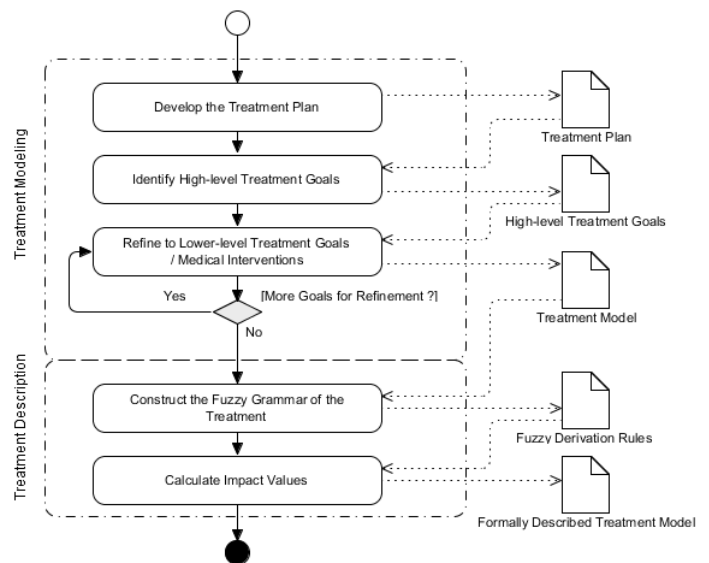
Treatment Modeling

Develop the Treatment Plan

Treatment Plan

Identify High-level Treatment Goals

High-level Treatment Goals

Refine to Lower-level Treatment Goals / Medical Interventions

Yes

[More Goals for Refinement ?]

No

Treatment Model

Treatment Description

Construct the Fuzzy Grammar of the Treatment

Fuzzy Derivation Rules

Calculate Impact Values

Formally Described Treatment Model